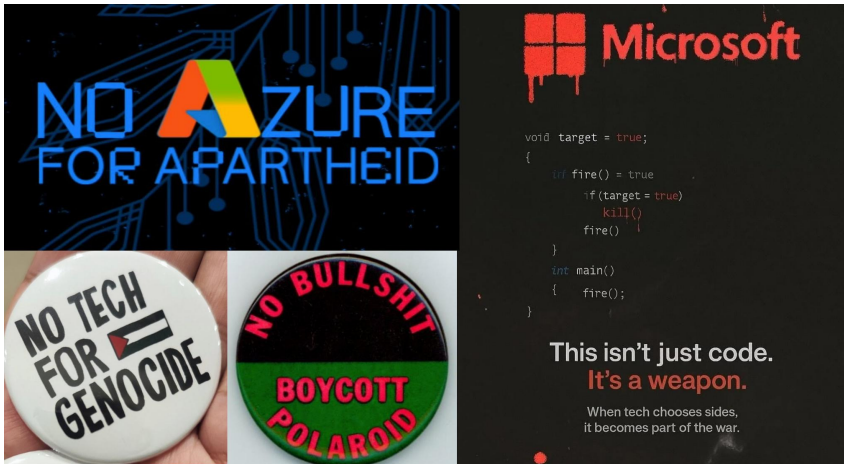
NO AZURE FOR APARTHEID

NO TECH FOR GENOCIDE

NO BULLSHIT
BOYCOTT POLAROID

Microsoft

void target = true;
{
if fire() = true
if(target = true)
kill()
fire()
}
int main()
{ fire();
}

This isn't just code.
It's a weapon.

When tech chooses sides, it becomes part of the war.